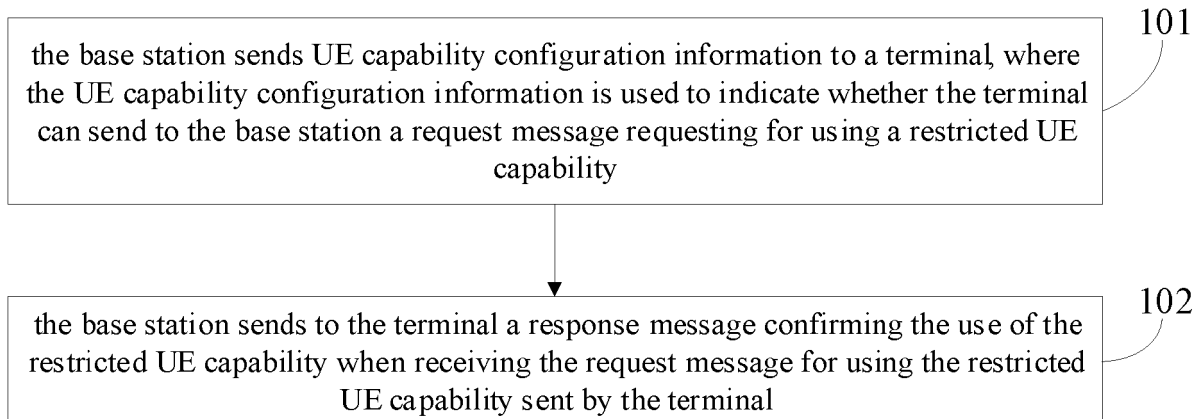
101

the base station sends UE capability configuration information to a terminal, where the UE capability configuration information is used to indicate whether the terminal can send to the base station a request message requesting for using a restricted UE capability

102

the base station sends to the terminal a response message confirming the use of the restricted UE capability when receiving the request message for using the restricted UE capability sent by the terminal